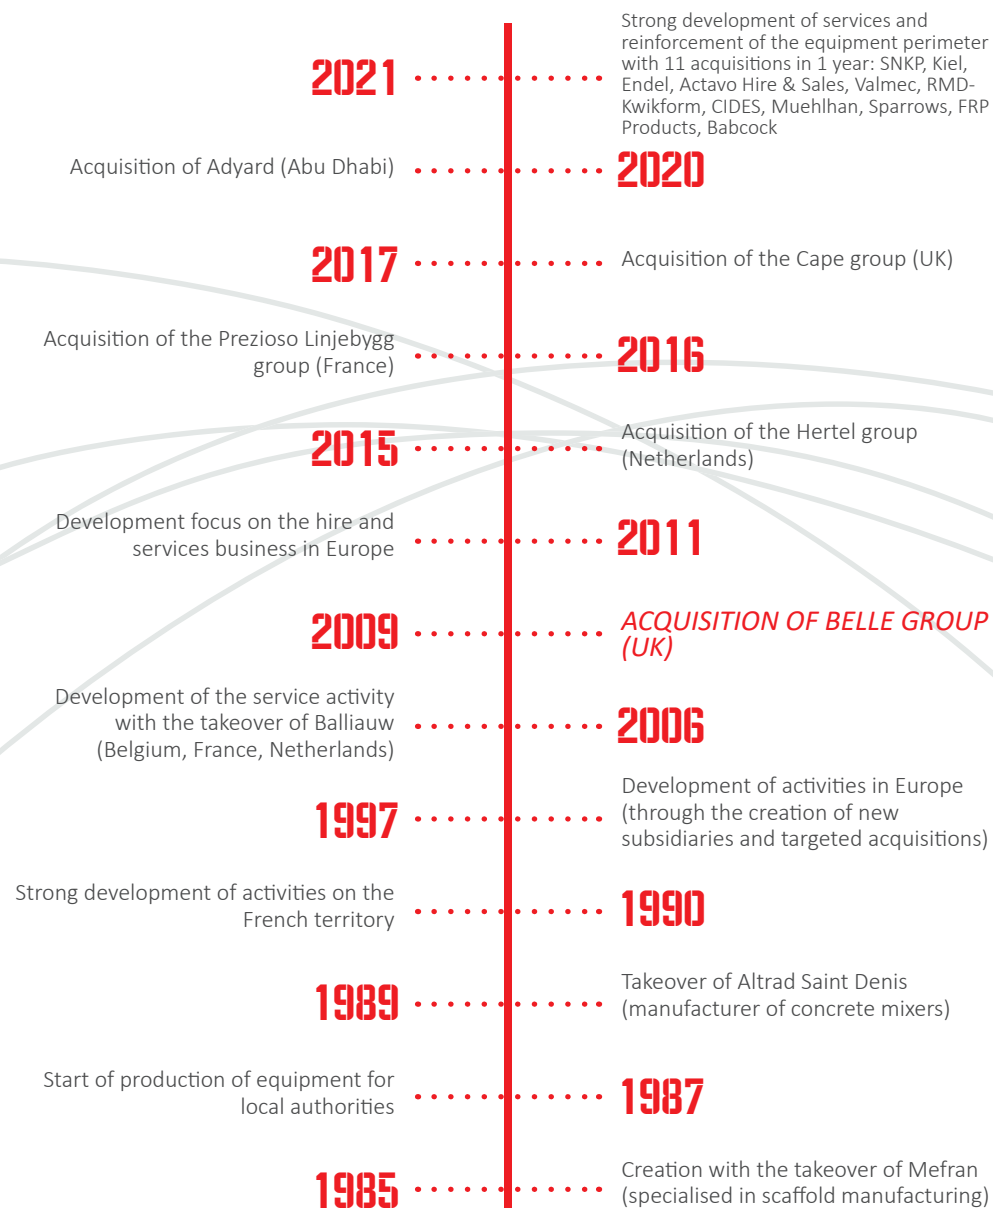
2021

Strong development of services and reinforcement of the equipment perimeter with 11 acquisitions in 1 year: SNKP, Kiel, Endel, Actavo Hire & Sales, Valmec, RMD-Kwikform, CIDES, Muehlhan, Sparrows, FRP Products, Babcock

Acquisition of Adyard (Abu Dhabi)

2020

2017

Acquisition of the Cape group (UK)

Acquisition of the Prezioso Linjebygg group (France)

2016

2015

Acquisition of the Hertel group (Netherlands)

Development focus on the hire and services business in Europe

2011

2009

ACQUISITION OF BELLE GROUP (UK)

Development of the service activity with the takeover of Balliauw (Belgium, France, Netherlands)

2006

1997

Development of activities in Europe (through the creation of new subsidiaries and targeted acquisitions)

Strong development of activities on the French territory

1990

1989

Takeover of Altrad Saint Denis (manufacturer of concrete mixers)

Start of production of equipment for local authorities

1987

1985

Creation with the takeover of Mefran (specialised in scaffold manufacturing)